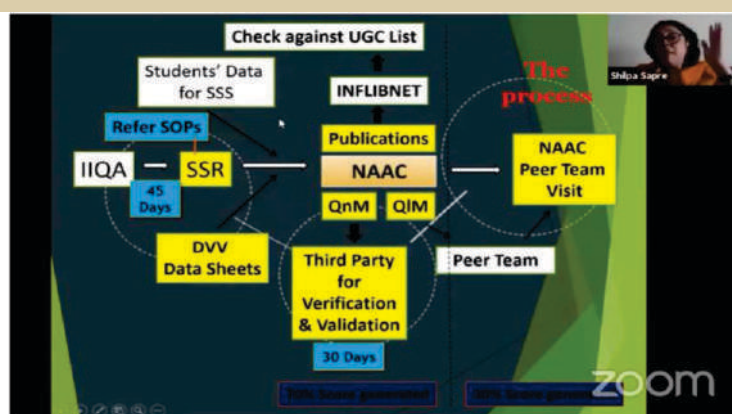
Check against UGC List

Students' Data for SSS

INFLIBNET

The process

Shilpa Sapre

Refer SOPs

Publications

IIQA

SSR

NAAC

NAAC Peer Team Visit

45 Days

QnM

QlM

DVV Data Sheets

Third Party for Verification & Validation

Peer Team

30 Days

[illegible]

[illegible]

zoom